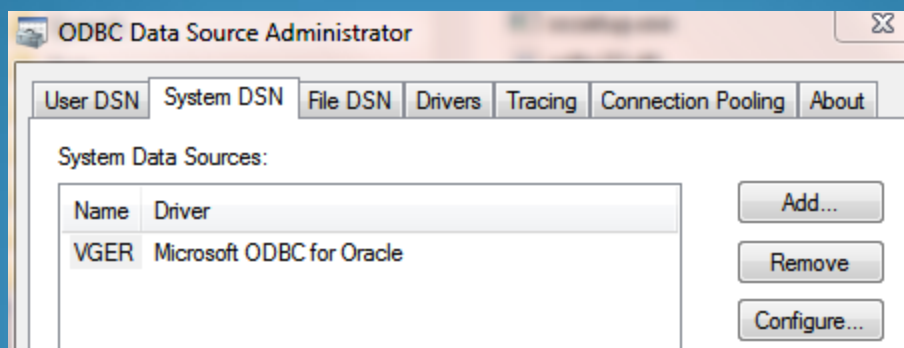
ODBC Data Source Administrator

User DSN | System DSN | File DSN | Drivers | Tracing | Connection Pooling | About

System Data Sources:

| Name | Driver |
|---|---|
| VGER | Microsoft ODBC for Oracle |

Add...

Remove

Configure...